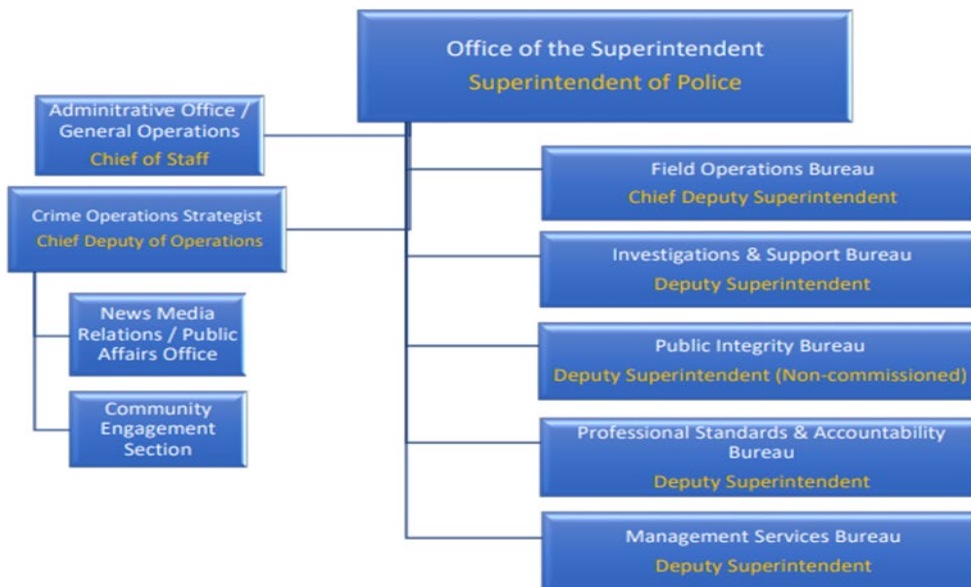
Office of the Superintendent
Superintendent of Police

Adminitrative Office / General Operations
Chief of Staff

Crime Operations Strategist
Chief Deputy of Operations

News Media Relations / Public Affairs Office

Community Engagement Section

Field Operations Bureau
Chief Deputy Superintendent

Investigations & Support Bureau
Deputy Superintendent

Public Integrity Bureau
Deputy Superintendent (Non-commissioned)

Professional Standards & Accountability Bureau
Deputy Superintendent

Management Services Bureau
Deputy Superintendent